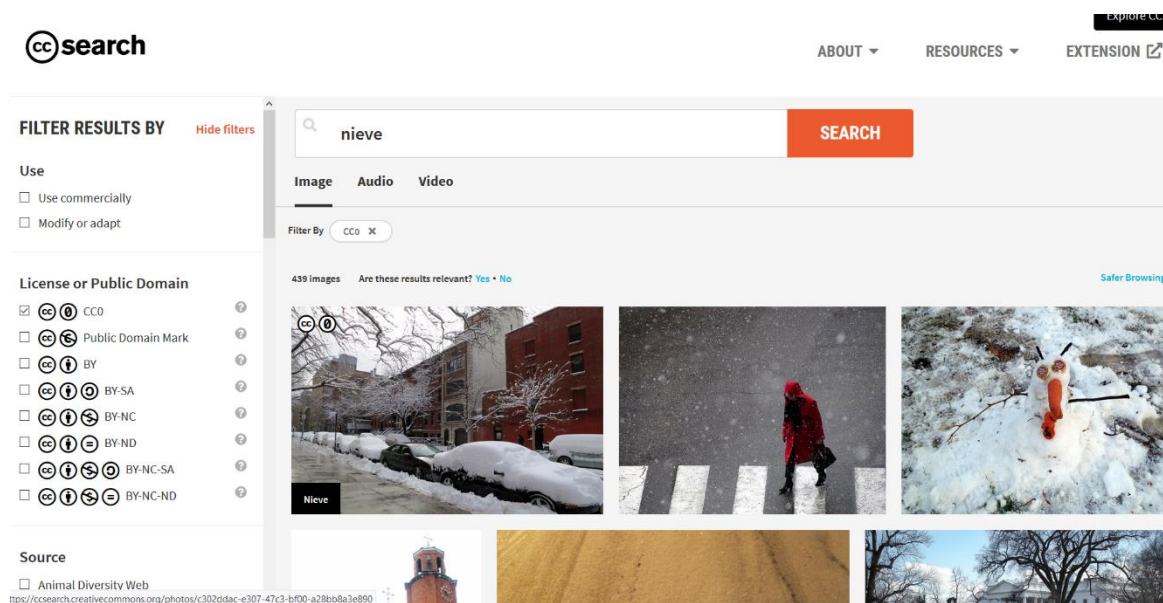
Explore CC

cc search

ABOUT ▾ RESOURCES ▾ EXTENSION

FILTER RESULTS BY Hide filters

Use

☐ Use commercially

☐ Modify or adapt

License or Public Domain

☑ CC0

☐ Public Domain Mark

☐ BY

☐ BY-SA

☐ BY-NC

☐ BY-ND

☐ BY-NC-SA

☐ BY-NC-ND

Source

☐ Animal Diversity Web

nieve

SEARCH

Image Audio Video

Filter By CC0 ✕

439 images Are these results relevant? Yes • No

Safer Browsing

Nieve

https://ccsearch.creativecommons.org/photos/c302ddac-e307-47c3-bf00-a28bb8a3e890